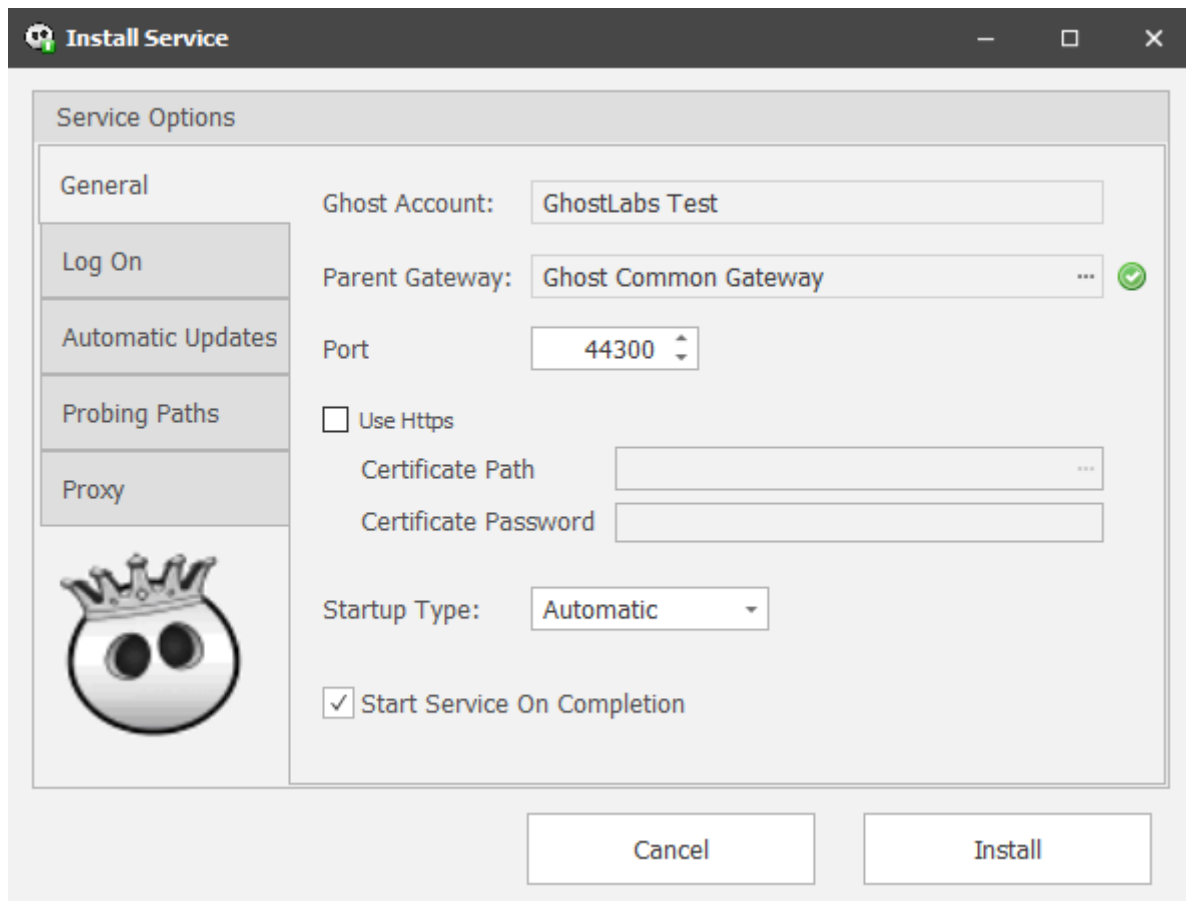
Install Service

Service Options

General

Log On

Automatic Updates

Probing Paths

Proxy

Ghost Account: GhostLabs Test

Parent Gateway: Ghost Common Gateway ...

Port 44300

Use Https

Certificate Path ...

Certificate Password

Startup Type: Automatic

Start Service On Completion

Cancel

Install